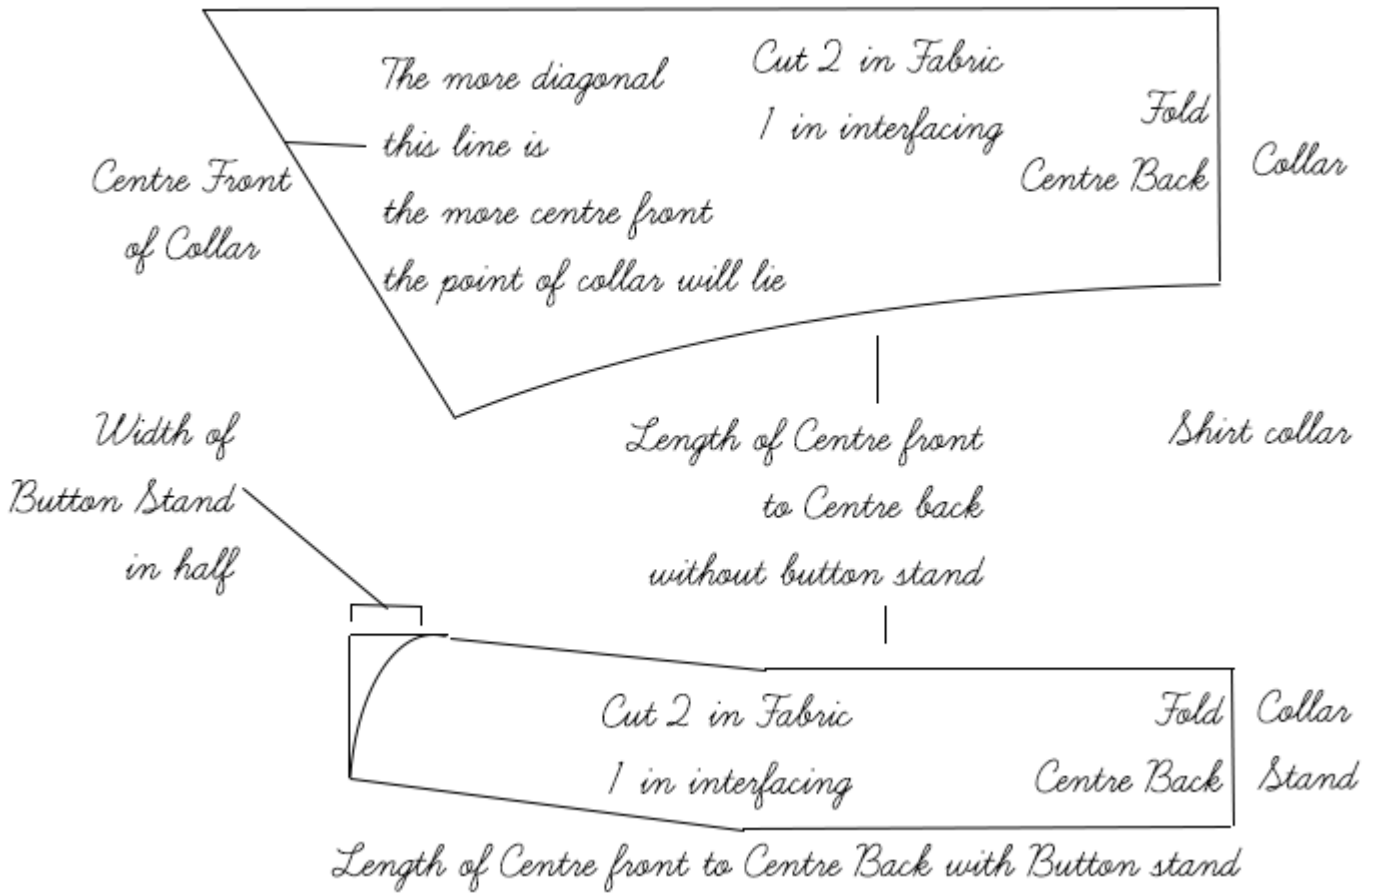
The more diagonal this line is the more centre front the point of collar will lie

Cut 2 in Fabric
1 in interfacing

Fold
Centre Back

Collar

Centre Front of Collar

Width of Button Stand in half

Length of Centre front to Centre back without button stand

Shirt collar

Cut 2 in Fabric
1 in interfacing

Fold
Centre Back

Collar Stand

Length of Centre front to Centre Back with Button stand